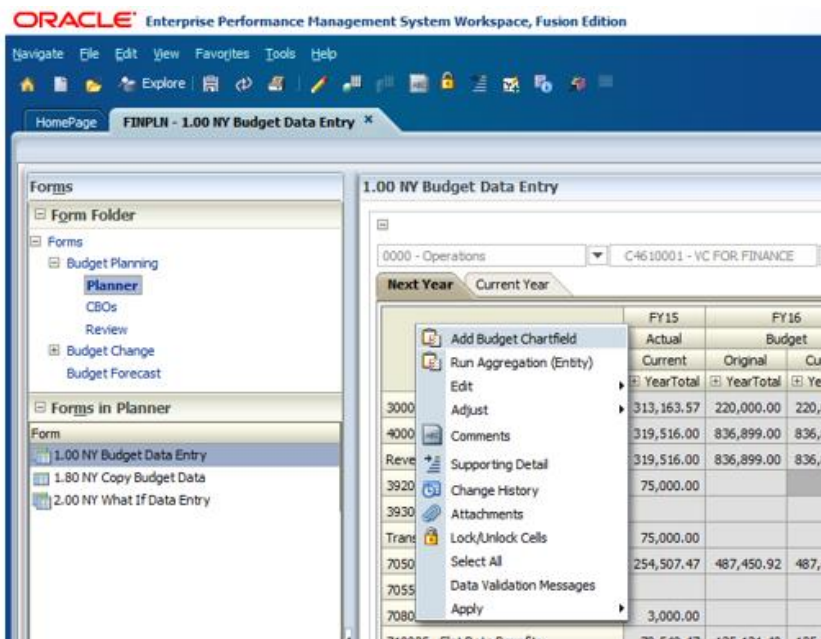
ORACLE Enterprise Performance Management System Workspace, Fusion Edition

Navigate File Edit View Favorites Tools Help

Explore

HomePage FINPLN - 1.00 NY Budget Data Entry ×

Forms

Form Folder

Forms
Budget Planning
Planner
CBOs
Review
Budget Change
Budget Forecast

Forms in Planner

Form
1.00 NY Budget Data Entry
1.80 NY Copy Budget Data
2.00 NY What If Data Entry

1.00 NY Budget Data Entry

0000 - Operations
C4610001 - VC FOR FINANCE

Next Year Current Year

| | FY15 | FY16 | |
|---|---|---|---|
| | Actual | Budget | |
| | Current | Original | Cu |
| | YearTotal | YearTotal | Ye |
| 3000 | 313,163.57 | 220,000.00 | 220, |
| 4000 | 319,516.00 | 836,899.00 | 836, |
| Reve | 319,516.00 | 836,899.00 | 836, |
| 3920 | 75,000.00 | | |
| 3930 | | | |
| Trans | 75,000.00 | | |
| 7050 | 254,507.47 | 487,450.92 | 487, |
| 7055 | | | |
| 7080 | 3,000.00 | | |

Add Budget Chartfield
Run Aggregation (Entity)
Edit
Adjust
Comments
Supporting Detail
Change History
Attachments
Lock/Unlock Cells
Select All
Data Validation Messages
Apply